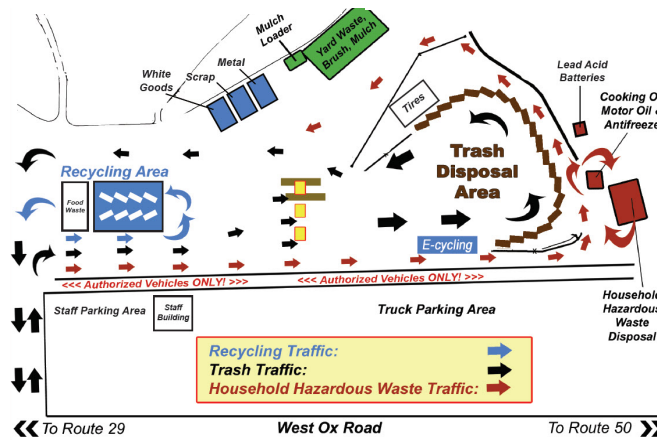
Mulch Loader

Yard Waste, Brush, Mulch

White Goods

Scrap

Metal

Lead Acid Batteries

Cooking O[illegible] Motor Oil & Antifreez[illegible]

Tires

Recycling Area

Food Waste

Trash Disposal Area

E-cycling

<<< Authorized Vehicles ONLY! >>>

<<< Authorized Vehicles ONLY! >>>

Househol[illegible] Hazardous Waste Disposal

Staff Parking Area

Staff Building

Truck Parking Area

Recycling Traffic:

Trash Traffic:

Household Hazardous Waste Traffic:

To Route 29

West Ox Road

To Route 50